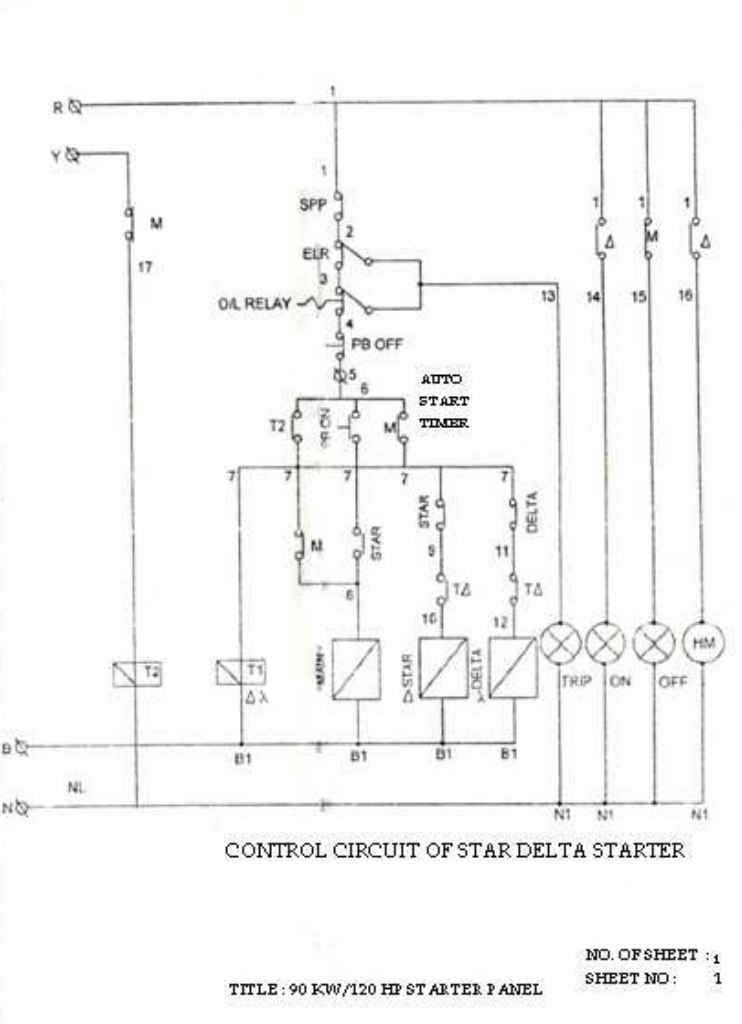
R
Y
1
1
SPP
M
17
2
ELR
3
O/L RELAY
4
PB OFF
5
6
AUTO START TIMER
T2
PB ON
M
7
7
7
7
7
M
STAR
STAR
DELTA
9
11
8
TΔ
TΔ
10
12
1
1
1
Δ
M
Δ
13
14
15
16
T2
T1
Δλ
MAIN
ΔSTAR
λDELTA
TRIP
ON
OFF
HM
B
B1
B1
B1
B1
N
NL
N1
N1
N1

CONTROL CIRCUIT OF STAR DELTA STARTER

NO. OF SHEET : 1
SHEET NO : 1

TITLE : 90 KW/120 HP STARTER PANEL